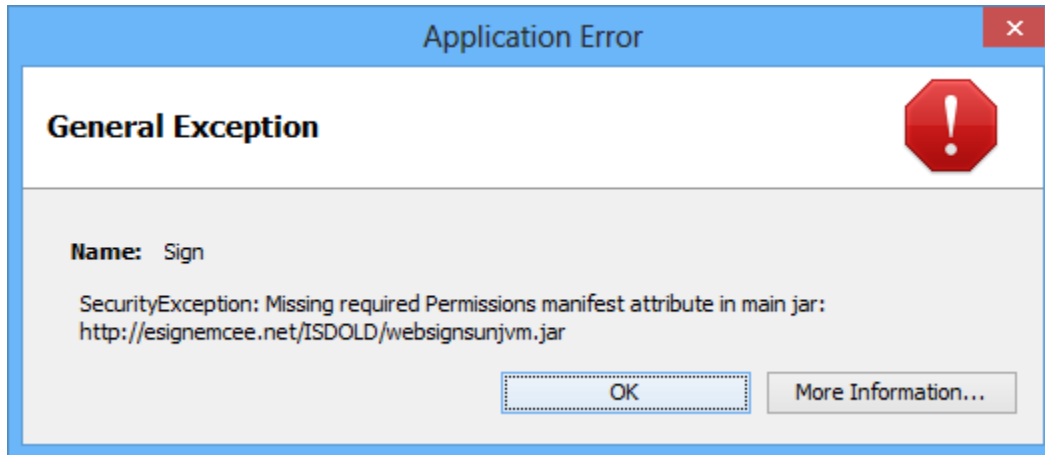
Application Error

General Exception

Name: Sign

SecurityException: Missing required Permissions manifest attribute in main jar: http://esignemcee.net/ISDOLD/websignsunjvm.jar

OK

More Information...